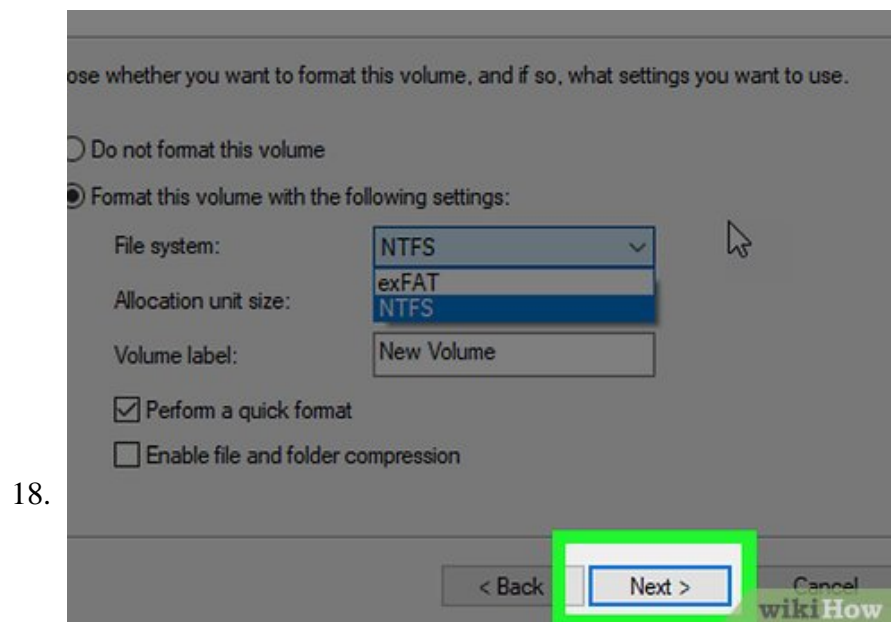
18.

ose whether you want to format this volume, and if so, what settings you want to use.

Do not format this volume

Format this volume with the following settings:

File system: NTFS

exFAT
NTFS

Allocation unit size:

Volume label: New Volume

Perform a quick format

Enable file and folder compression

< Back

Next >

Cancel

wikiHow